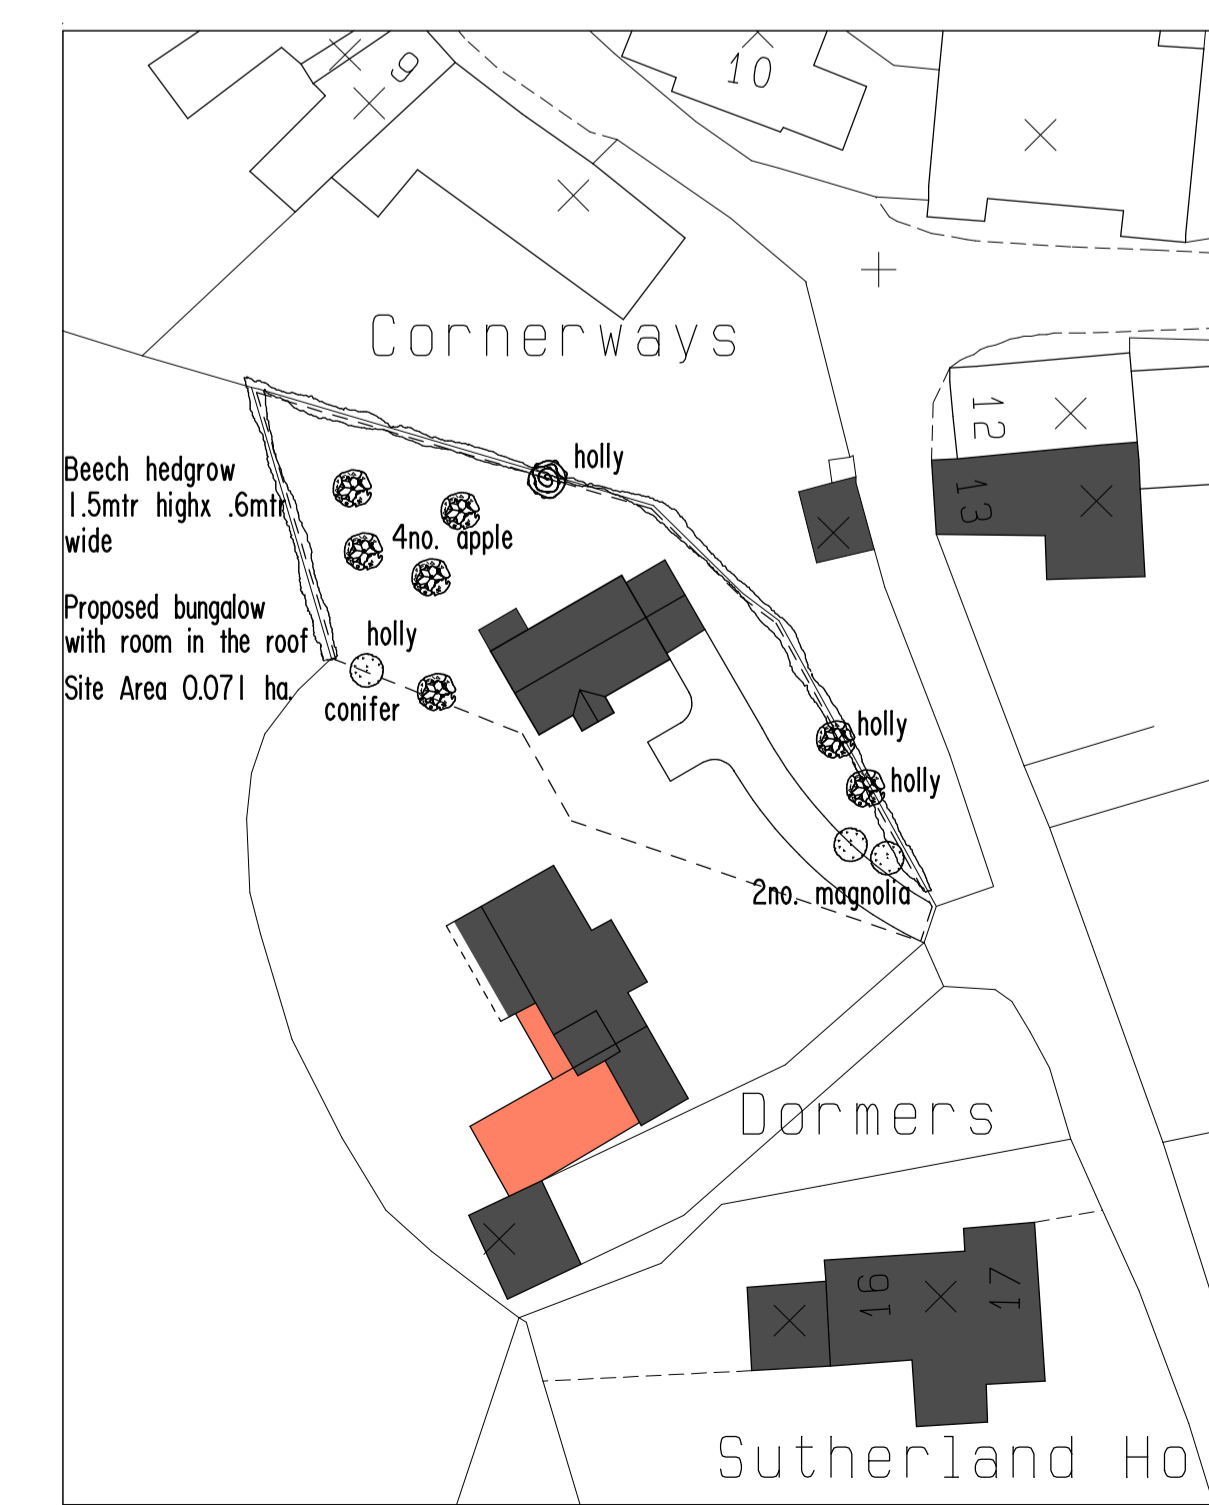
9

10

Cornerways

12

13

Beech hedgrow
1.5mtr highx .6mtr
wide

Proposed bungalow
with room in the roof

Site Area 0.071 ha.

holly

4no. apple

holly

conifer

holly

holly

2no. magnolia

Dormers

16

17

Sutherland Ho